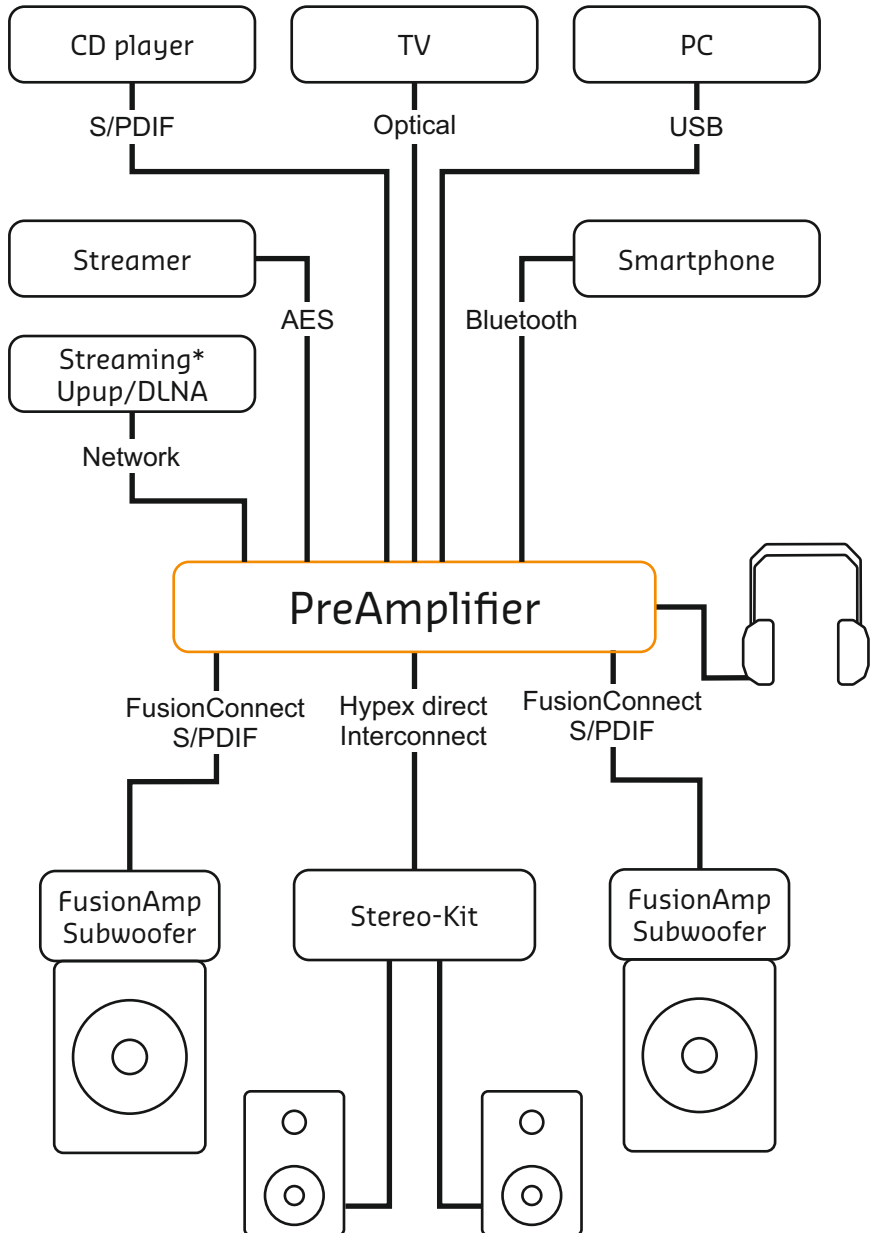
CD player

TV

PC

S/PDIF

Optical

USB

Streamer

Smartphone

AES

Bluetooth

Streaming*
Upup/DLNA

Network

PreAmplifier

FusionConnect
S/PDIF

Hypex direct
Interconnect

FusionConnect
S/PDIF

FusionAmp
Subwoofer

Stereo-Kit

FusionAmp
Subwoofer